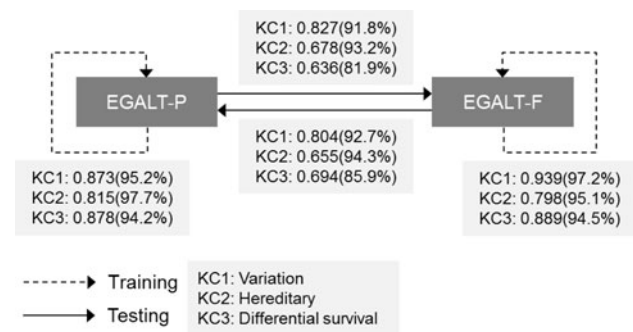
KC1: 0.827(91.8%)
KC2: 0.678(93.2%)
KC3: 0.636(81.9%)

EGALT-P

EGALT-F

KC1: 0.804(92.7%)
KC2: 0.655(94.3%)
KC3: 0.694(85.9%)

KC1: 0.873(95.2%)
KC2: 0.815(97.7%)
KC3: 0.878(94.2%)

KC1: 0.939(97.2%)
KC2: 0.798(95.1%)
KC3: 0.889(94.5%)

Training

Testing

KC1: Variation
KC2: Hereditary
KC3: Differential survival